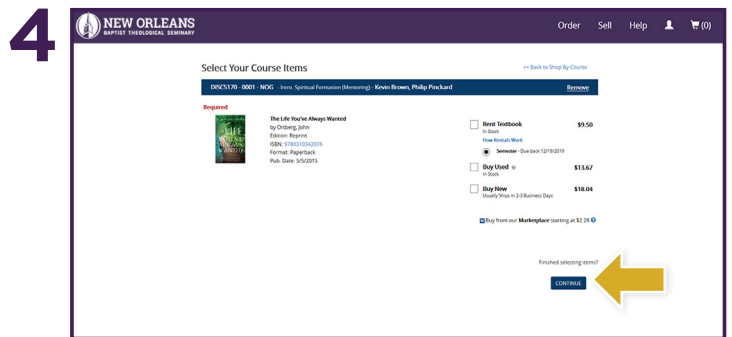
4

NEW ORLEANS
BAPTIST THEOLOGICAL SEMINARY

Order Sell Help (0)

Select Your Course Items

<< Back to Shop By Course

DISC5170 - 0001 - NOG - Intro. Spiritual Formation (Mentoring) - Kevin Brown, Philip Pinckard

Remove

Required

The Life You've Always Wanted
by Ortberg, John
Edition: Reprint
ISBN: 9780310342076
Format: Paperback
Pub. Date: 5/5/2015

Rent Textbook $9.50
In Stock
How Rentals Work
Semester - Due back 12/19/2019

Buy Used $13.67
In Stock

Buy New $18.04
Usually Ships in 2-3 Business Days

Buy from our Marketplace starting at $2.28

Finished selecting items?

CONTINUE